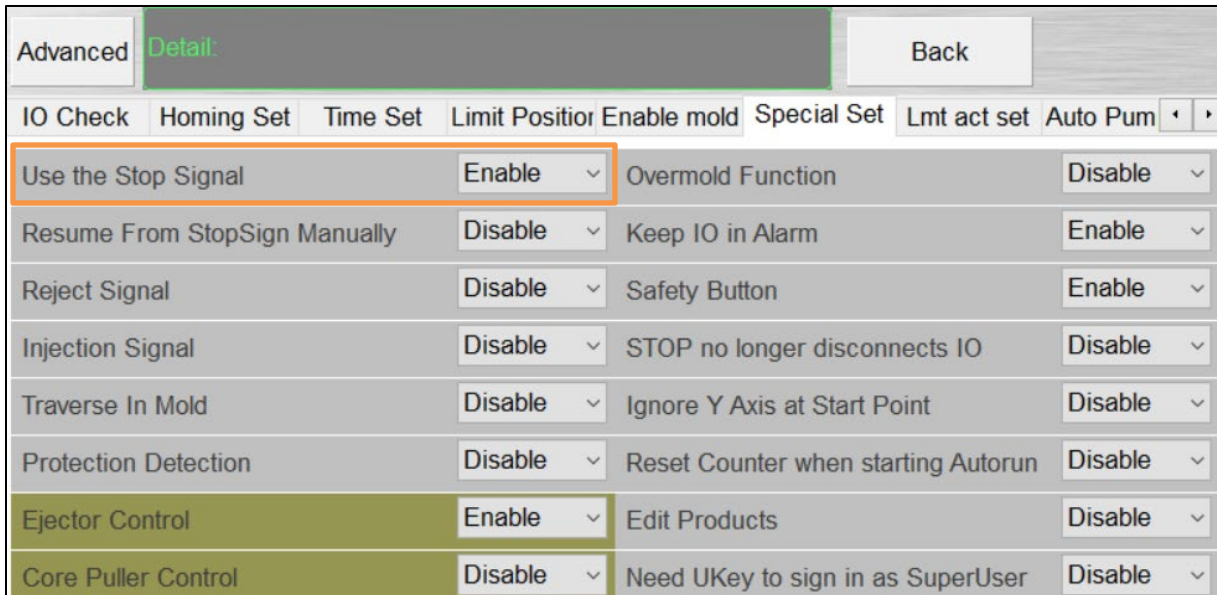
Advanced Detail:

Back

IO Check | Homing Set | Time Set | Limit Positior | Enable mold | Special Set | Lmt act set | Auto Pum

| | | | |
|---|---|---|---|
| Use the Stop Signal | Enable | Overmold Function | Disable |
| Resume From StopSign Manually | Disable | Keep IO in Alarm | Enable |
| Reject Signal | Disable | Safety Button | Enable |
| Injection Signal | Disable | STOP no longer disconnects IO | Disable |
| Traverse In Mold | Disable | Ignore Y Axis at Start Point | Disable |
| Protection Detection | Disable | Reset Counter when starting Autorun | Disable |
| Ejector Control | Enable | Edit Products | Disable |
| Core Puller Control | Disable | Need UKey to sign in as SuperUser | Disable |